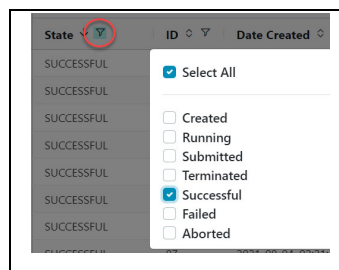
| State | ID | Date Created |
|---|---|---|
| SUCCESSFUL | | |
| SUCCESSFUL | | |
| SUCCESSFUL | | |
| SUCCESSFUL | | |
| SUCCESSFUL | | |
| SUCCESSFUL | | |
| SUCCESSFUL | | |
| SUCCESSFUL | 07 | 2021-09-04 02:31 |

Select All

Created
Running
Submitted
Terminated
Successful
Failed
Aborted